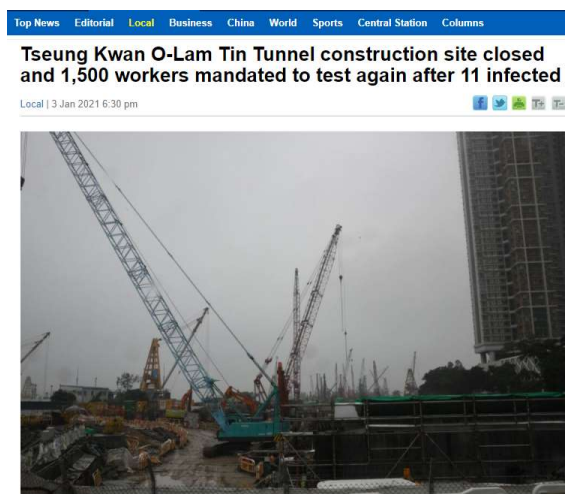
Top News Editorial Local Business China World Sports Central Station Columns

Tseung Kwan O-Lam Tin Tunnel construction site closed and 1,500 workers mandated to test again after 11 infected

Local | 3 Jan 2021 6:30 pm

T+ T-